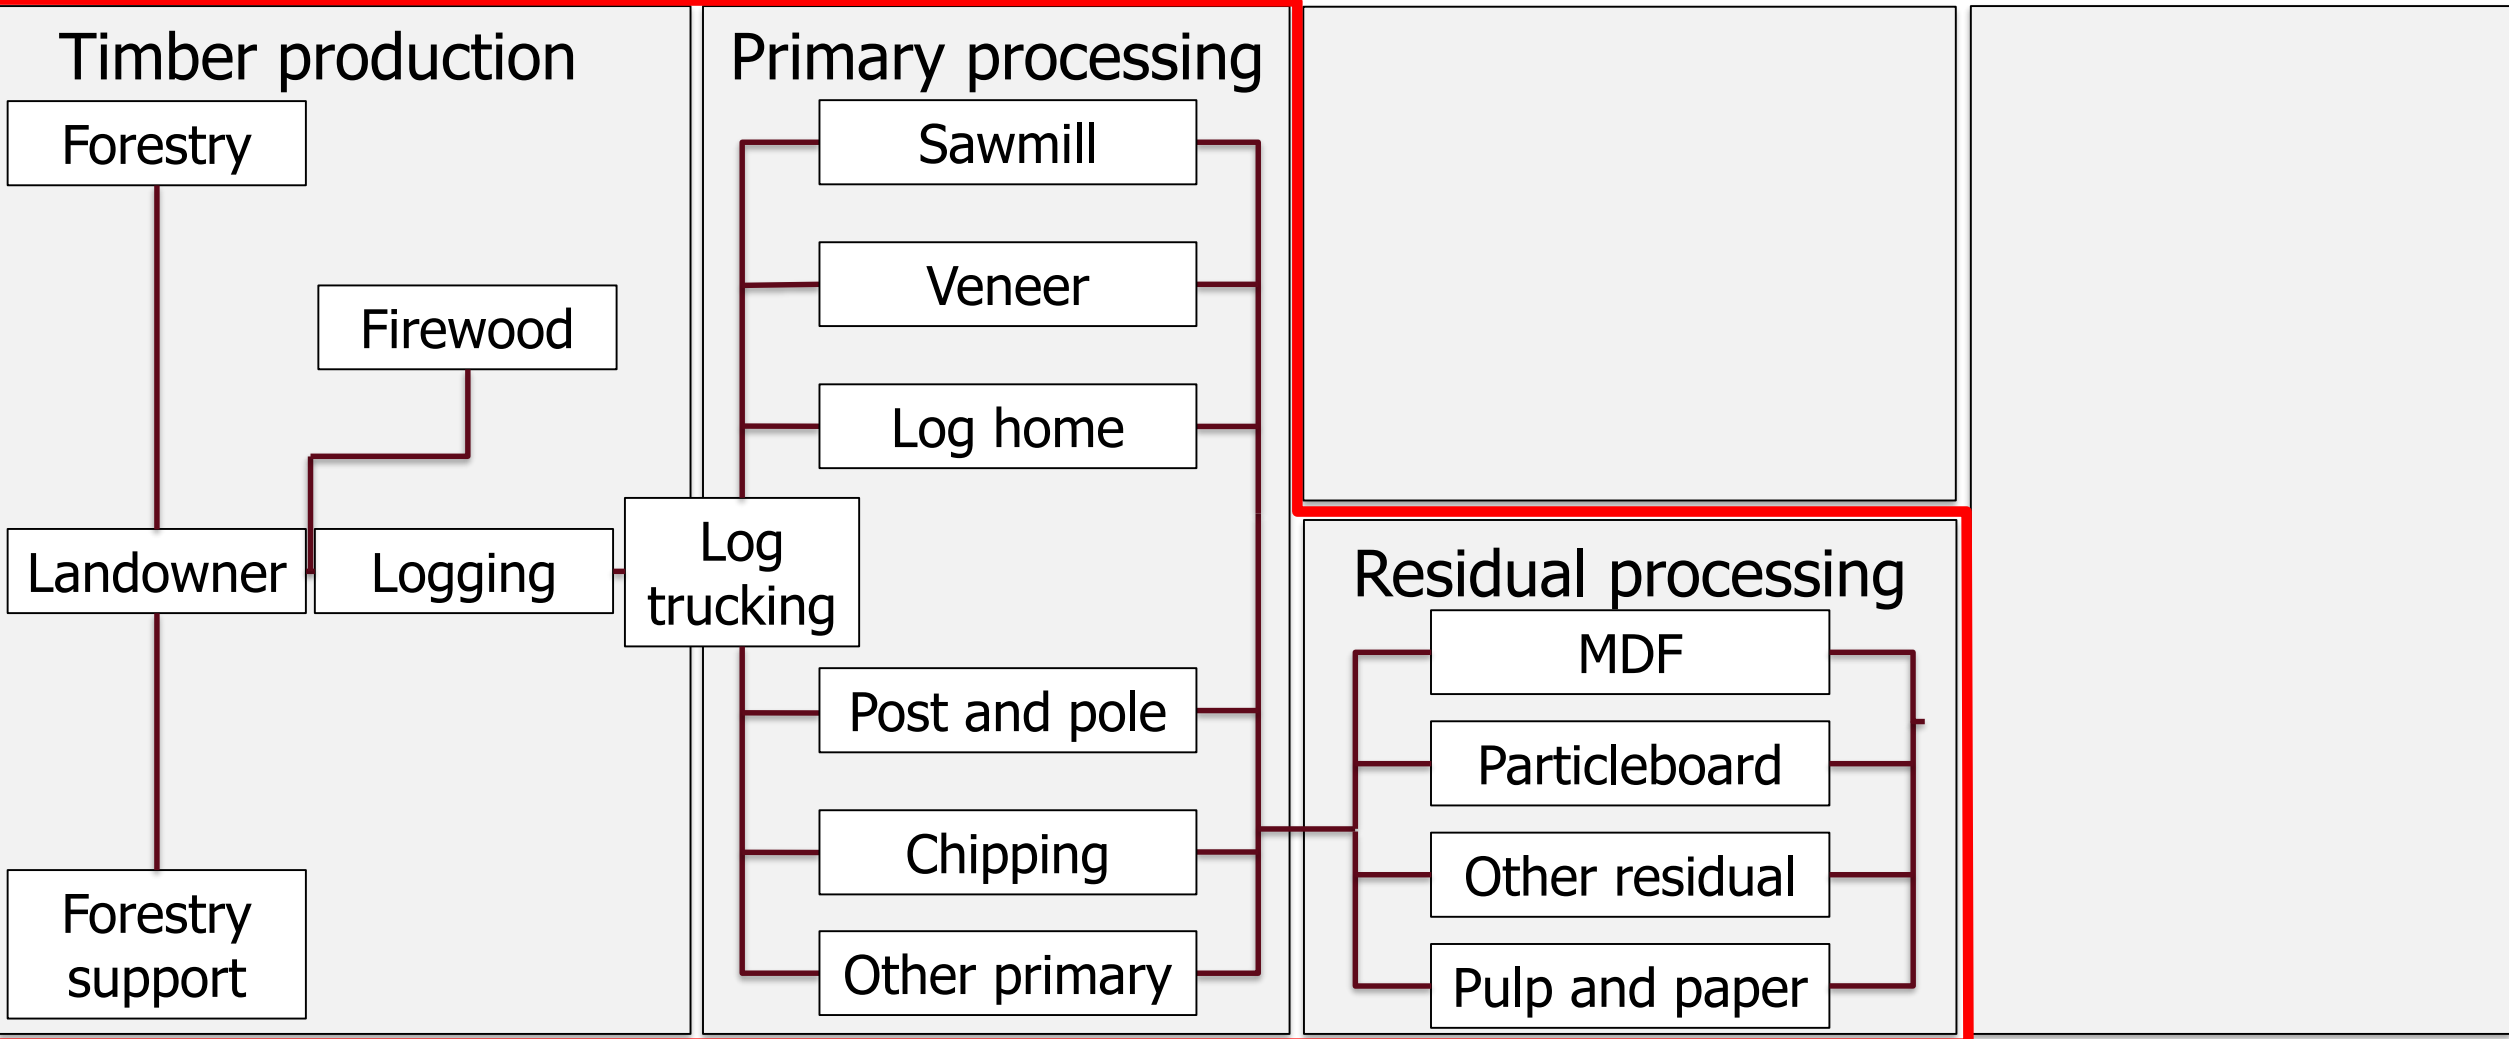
Timber production

Forestry

Firewood

Landowner

Logging

Forestry support

Primary processing

Sawmill

Veneer

Log home

Log trucking

Post and pole

Chipping

Other primary

Residual processing

MDF

Particleboard

Other residual

Pulp and paper